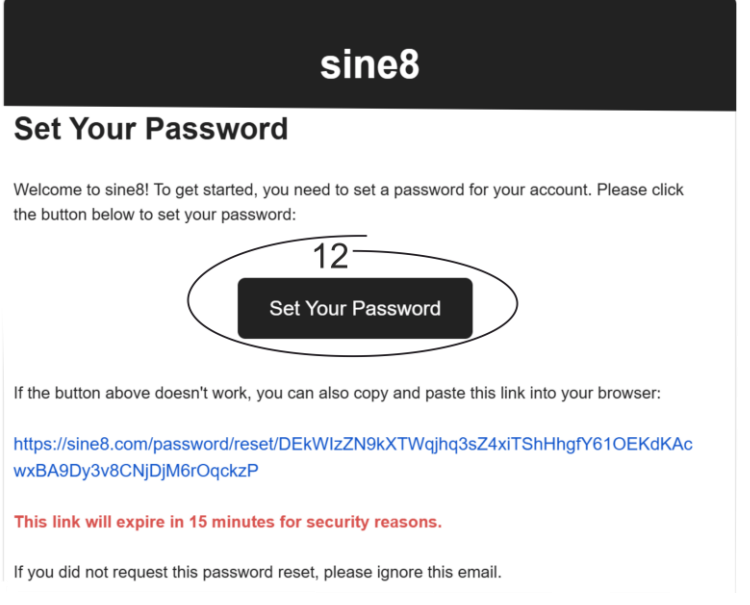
sine8

Set Your Password

Welcome to sine8! To get started, you need to set a password for your account. Please click the button below to set your password:

12

Set Your Password

If the button above doesn't work, you can also copy and paste this link into your browser:

https://sine8.com/password/reset/DEkWIzZN9kXTWqjhq3sZ4xiTShHhgfY61OEKdKAcwxBA9Dy3v8CNjDjM6rOqckzP

This link will expire in 15 minutes for security reasons.

If you did not request this password reset, please ignore this email.